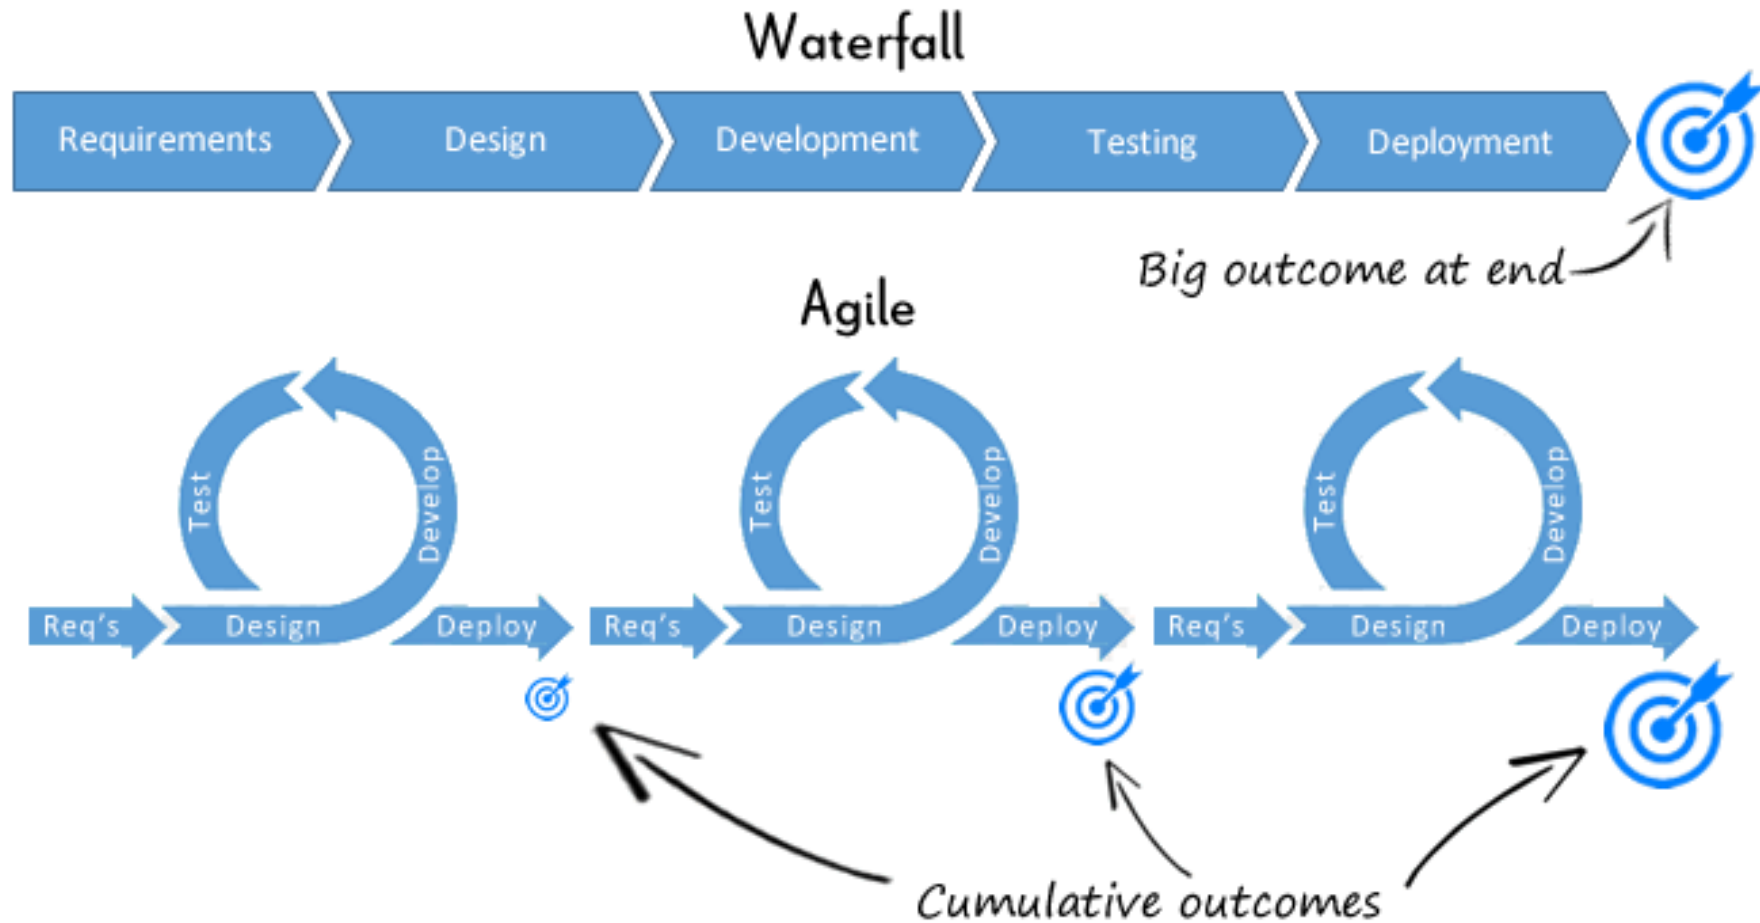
Waterfall

Requirements Design Development Testing Deployment

Big outcome at end

Agile

Test Develop
Req's Design Deploy

Test Develop
Req's Design Deploy

Test Develop
Req's Design Deploy

Cumulative outcomes